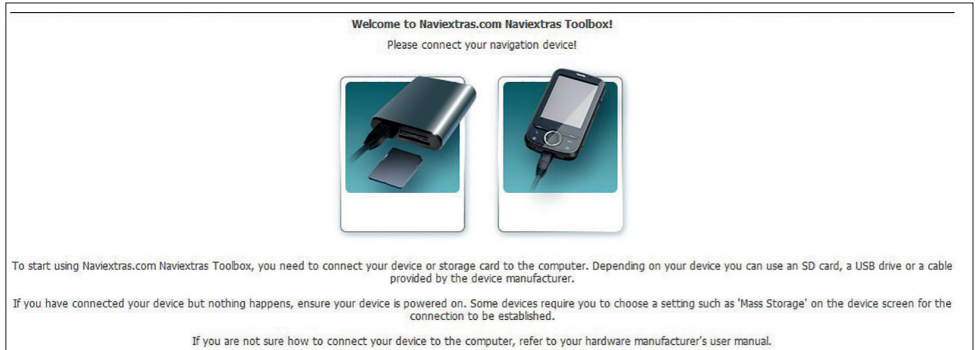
Welcome to Naviextras.com Naviextras Toolbox!

Please connect your navigation device!

To start using Naviextras.com Naviextras Toolbox, you need to connect your device or storage card to the computer. Depending on your device you can use an SD card, a USB drive or a cable provided by the device manufacturer.

If you have connected your device but nothing happens, ensure your device is powered on. Some devices require you to choose a setting such as 'Mass Storage' on the device screen for the connection to be established.

If you are not sure how to connect your device to the computer, refer to your hardware manufacturer's user manual.